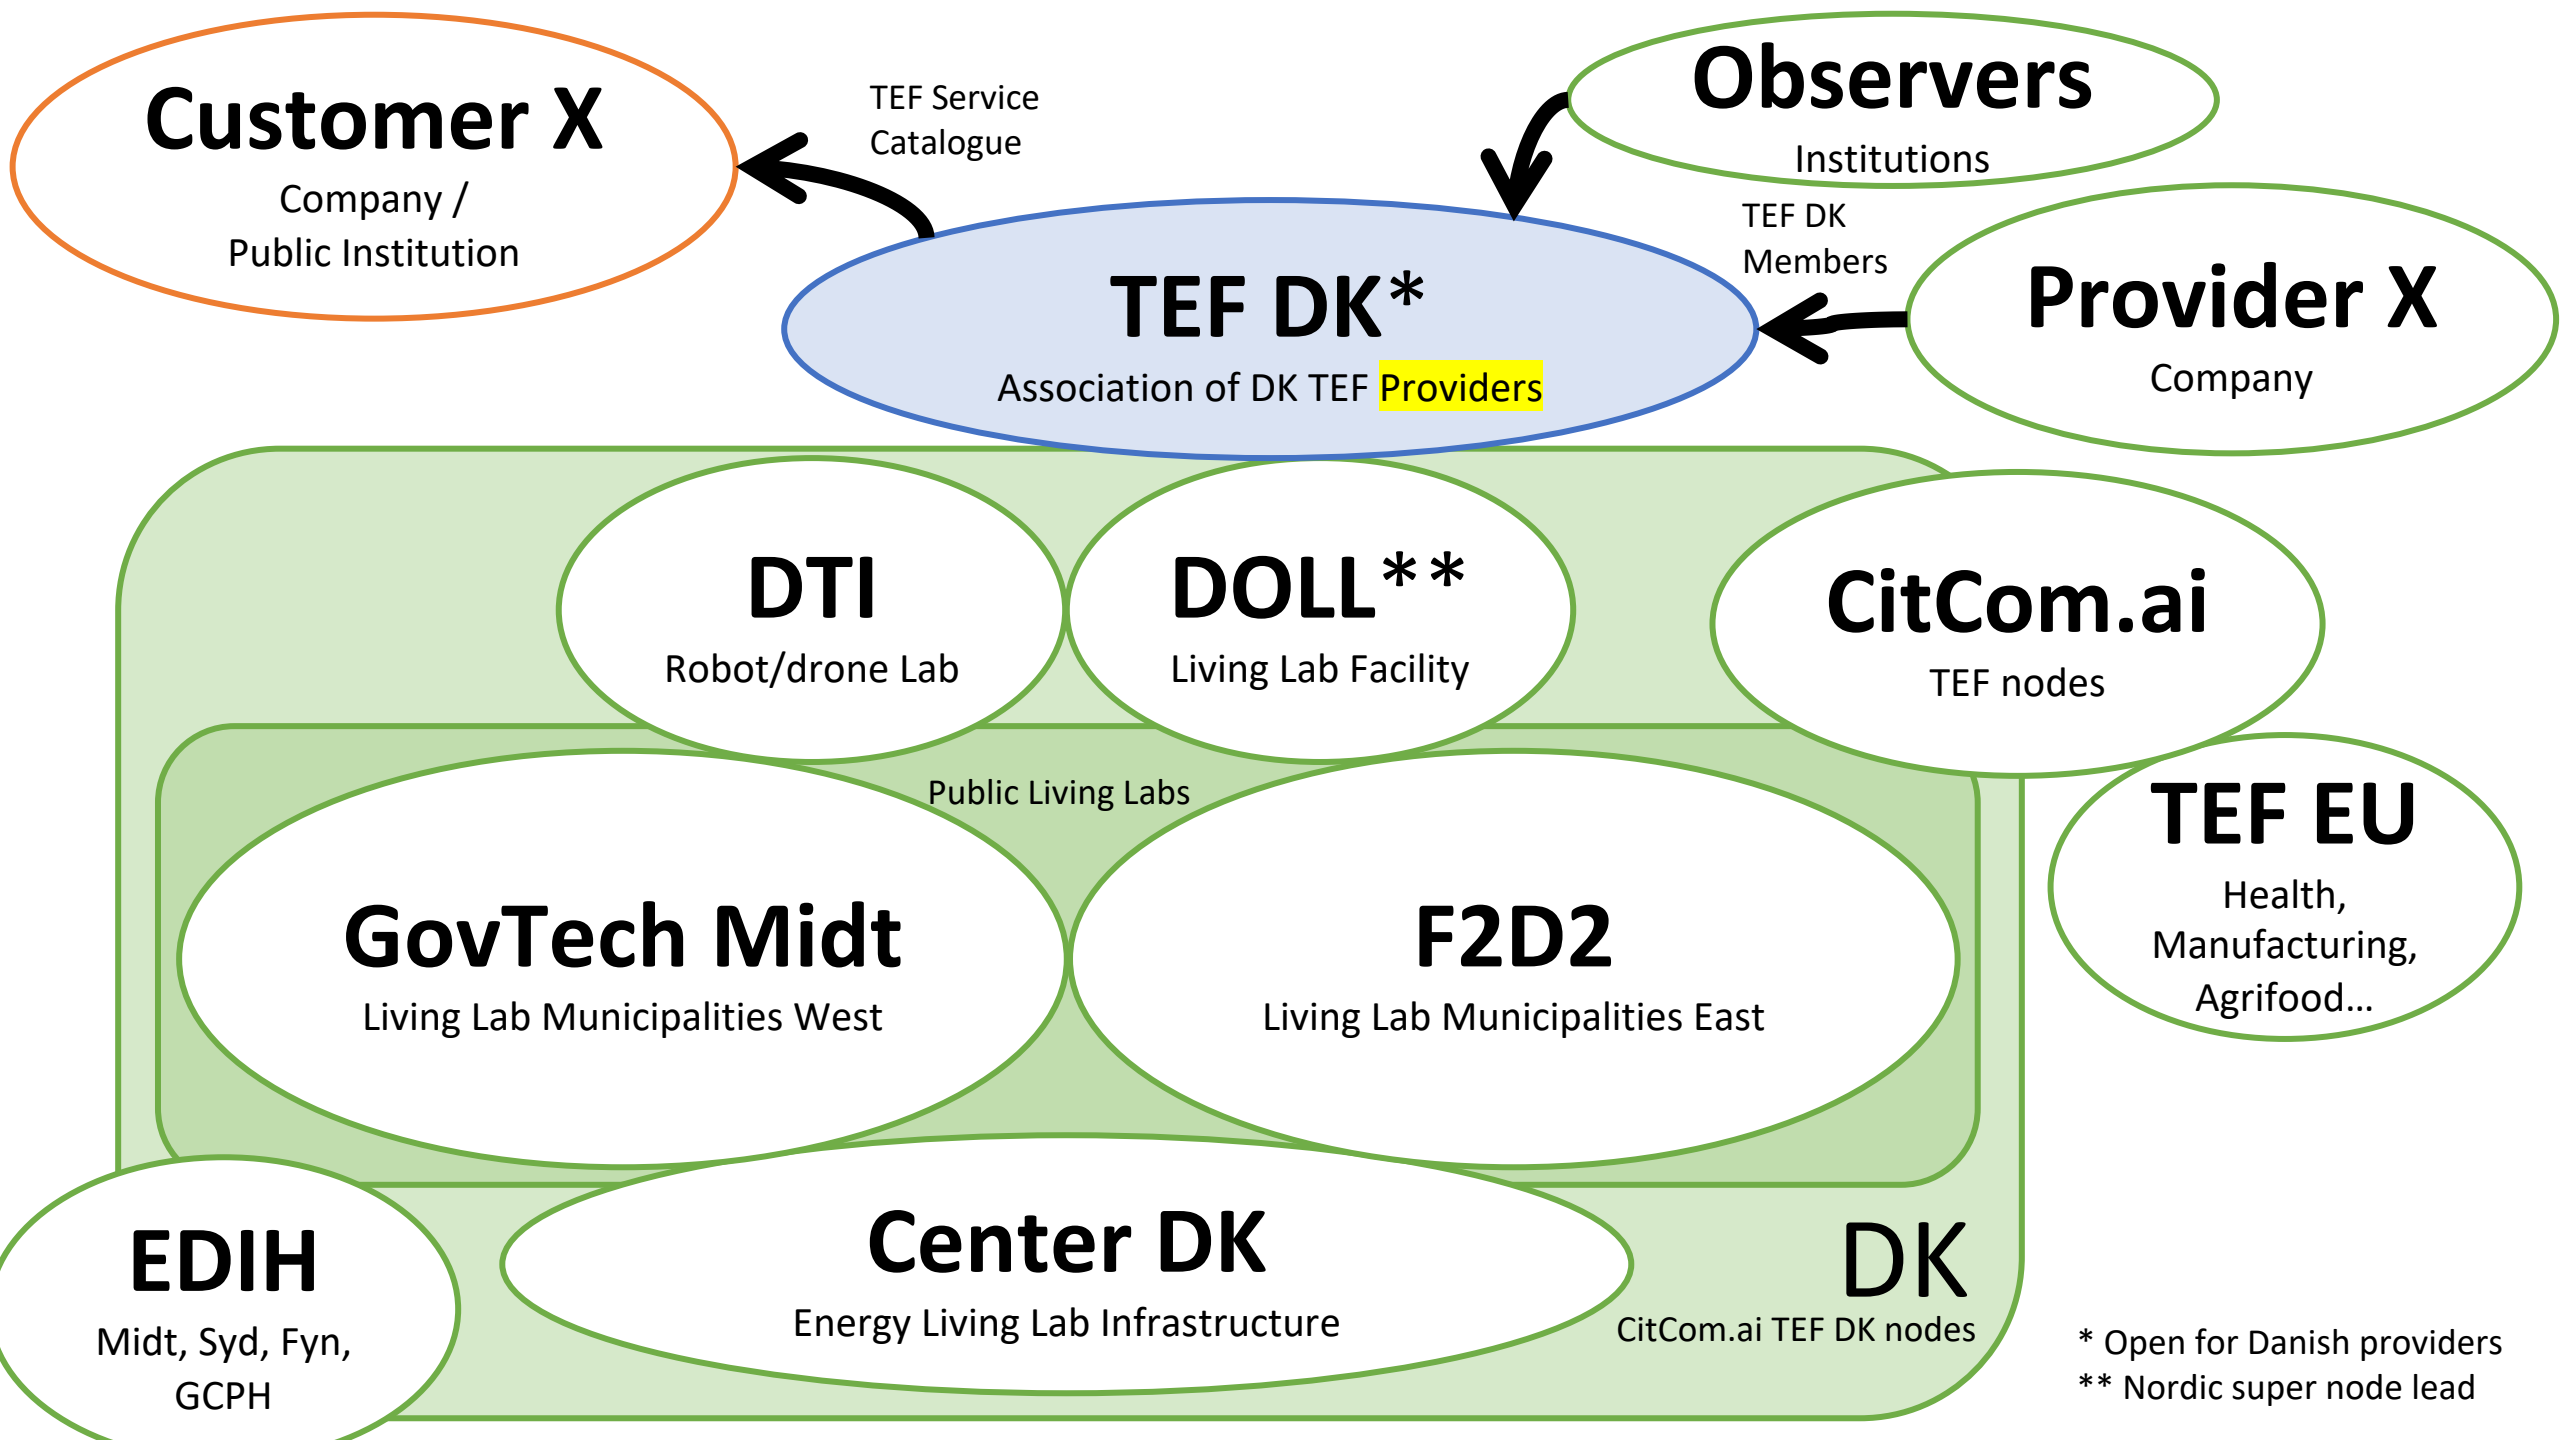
Customer X
Company /
Public Institution

TEF Service Catalogue

Observers
Institutions

TEF DK Members

TEF DK*
Association of DK TEF Providers

Provider X
Company

DTI
Robot/drone Lab

DOLL**
Living Lab Facility

CitCom.ai
TEF nodes

Public Living Labs

TEF EU
Health, Manufacturing, Agrifood...

GovTech Midt
Living Lab Municipalities West

F2D2
Living Lab Municipalities East

EDIH
Midt, Syd, Fyn, GCPH

Center DK
Energy Living Lab Infrastructure

DK
CitCom.ai TEF DK nodes

* Open for Danish providers
** Nordic super node lead